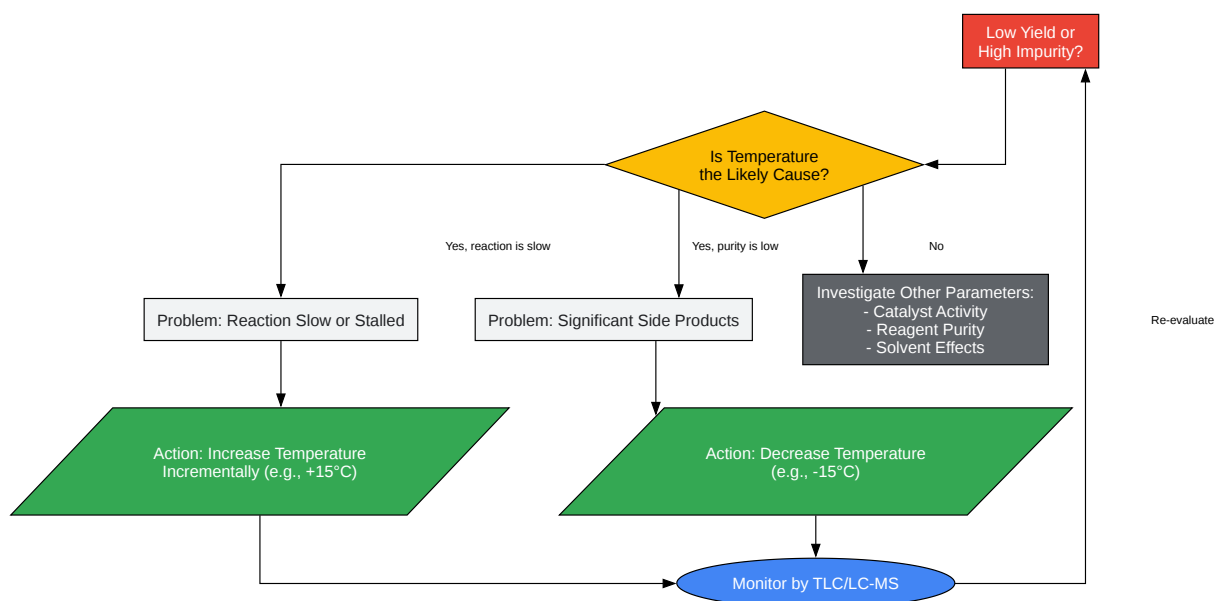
Low Yield or High Impurity?

Is Temperature the Likely Cause?

Yes, reaction is slow

Yes, purity is low

No

Problem: Reaction Slow or Stalled

Problem: Significant Side Products

Investigate Other Parameters:
- Catalyst Activity
- Reagent Purity
- Solvent Effects

Re-evaluate

Action: Increase Temperature Incrementally (e.g., +15°C)

Action: Decrease Temperature (e.g., -15°C)

Monitor by TLC/LC-MS